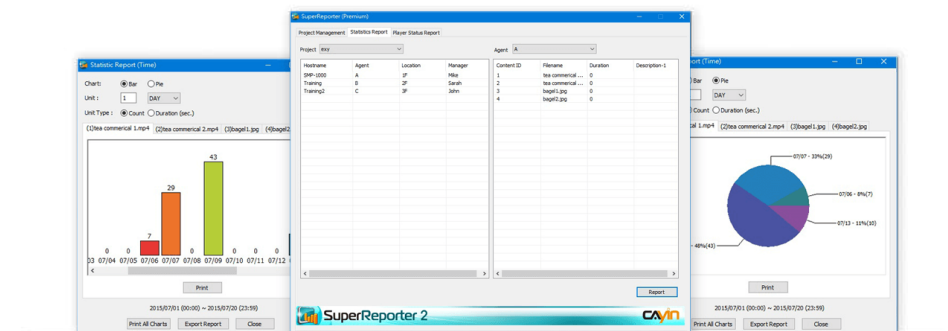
Statistic Report (Time)

Chart: Bar Pie

Unit : 1 DAY

Unit Type : Count Duration (sec.)

(1)tea commerical 1.mp4 (2)tea commerical 2.mp4 (3)bagel1.jpg (4)bagel2

43

29

7

0 0 0 0 0 0

03 07/04 07/05 07/06 07/07 07/08 07/09 07/10 07/11 07/12

Print

2015/07/01 (00:00) ~ 2015/07/20 (23:59)

Print All Charts Export Report Close

SuperReporter (Premium)

Project Management Statistics Report Player Status Report

Project exy

Agent A

| Hostname | Agent | Location | Manager |
|---|---|---|---|
| SMP-1000 | A | 1F | Mike |
| Training | B | 2F | Sarah |
| Training2 | C | 3F | John |

| Content ID | Filename | Duration | Description-1 |
|---|---|---|---|
| 1 | tea commerical ... | 0 | |
| 2 | tea commerical ... | 0 | |
| 3 | bagel1.jpg | 0 | |
| 4 | bagel2.jpg | 0 | |

Report

SuperReporter 2

CAYIN

Report (Time)

Bar Pie

DAY

Count Duration (sec.)

rcial 1.mp4 (2)tea commerical 2.mp4 (3)bagel1.jpg (4)bagel2.jpg

07/07 - 33%(29)

07/06 - 8%(7)

07/13 - 11%(10)

- 48%(43)

Print

2015/07/01 (00:00) ~ 2015/07/20 (23:59)

Print All Charts Export Report Close